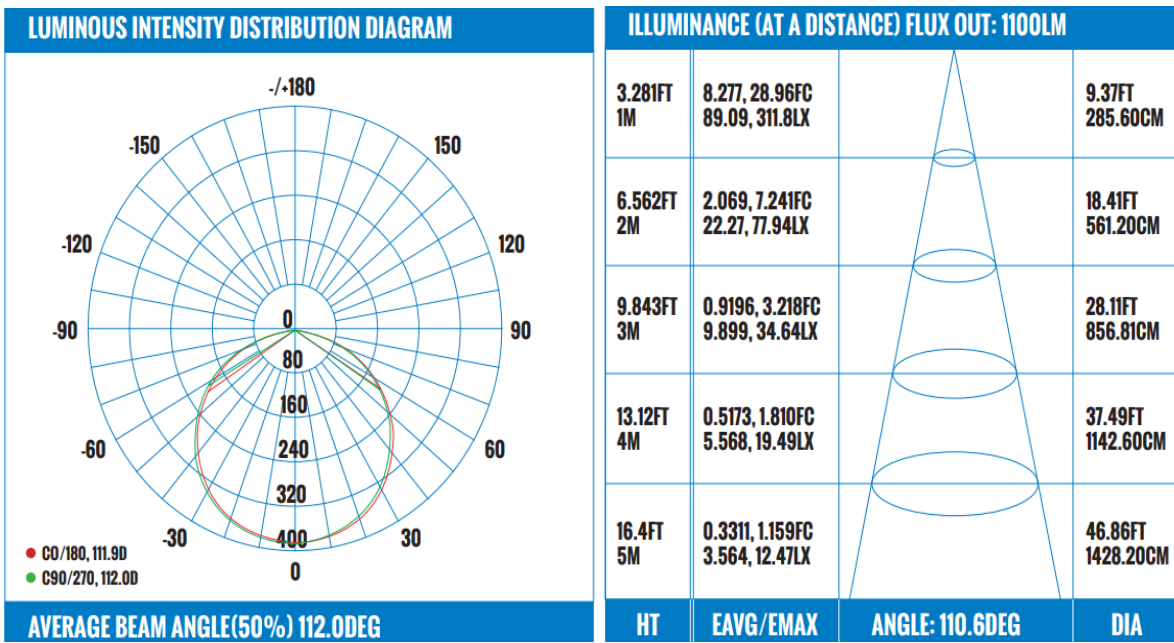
LUMINOUS INTENSITY DISTRIBUTION DIAGRAM

-/+180
-150
150
-120
120
-90
90
0
80
160
240
320
400
-60
60
-30
30
0

C0/180, 111.9D
C90/270, 112.0D

AVERAGE BEAM ANGLE(50%) 112.0DEG

ILLUMINANCE (AT A DISTANCE) FLUX OUT: 1100LM

| HT | EAVG/EMAX | ANGLE: 110.6DEG | DIA |
|---|---|---|---|
| 3.281FT 1M | 8.277, 28.96FC 89.09, 311.8LX | | 9.37FT 285.60CM |
| 6.562FT 2M | 2.069, 7.241FC 22.27, 77.94LX | | 18.41FT 561.20CM |
| 9.843FT 3M | 0.9196, 3.218FC 9.899, 34.64LX | | 28.11FT 856.81CM |
| 13.12FT 4M | 0.5173, 1.810FC 5.568, 19.49LX | | 37.49FT 1142.60CM |
| 16.4FT 5M | 0.3311, 1.159FC 3.564, 12.47LX | | 46.86FT 1428.20CM |